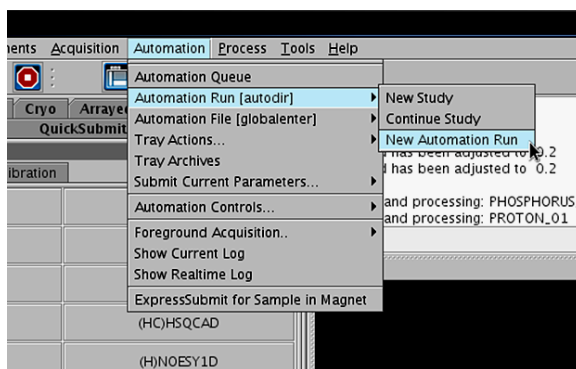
nents Acquisition Automation Process Tools Help

Cryo Arraye

QuickSubmit

ibration

Automation Queue
Automation Run [autodir]
Automation File [globalenter]
Tray Actions...
Tray Archives
Submit Current Parameters...
Automation Controls...
Foreground Acquisition..
Show Current Log
Show Realtime Log
ExpressSubmit for Sample in Magnet

New Study
Continue Study
New Automation Run

has been adjusted to 0.2
has been adjusted to 0.2

and processing: PHOSPHORUS
and processing: PROTON_01

(HC)HSQCAD

(H)NOESY1D